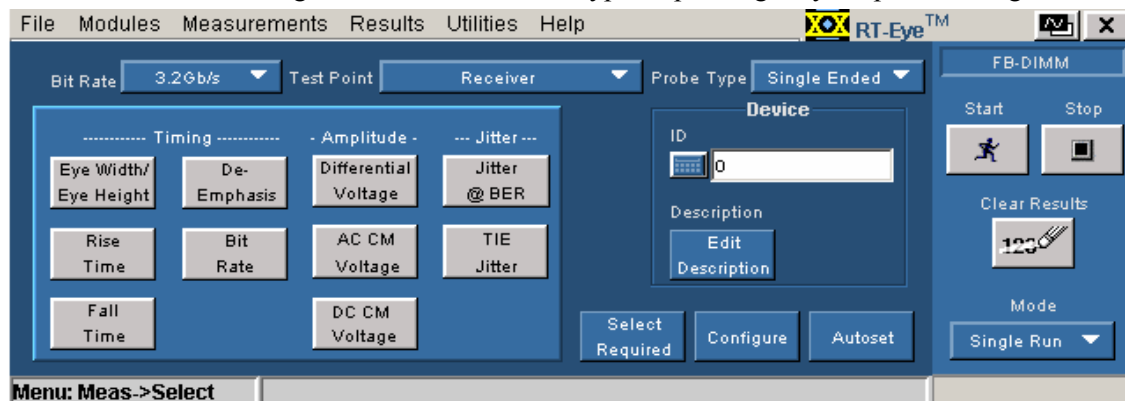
File Modules Measurements Results Utilities Help

RT-Eye™

Bit Rate 3.2Gb/s Test Point Receiver Probe Type Single Ended

FB-DIMM

------------ Timing ------------ - Amplitude - --- Jitter ---

Eye Width/ Eye Height

De-Emphasis

Differential Voltage

Jitter @ BER

Rise Time

Bit Rate

AC CM Voltage

TIE Jitter

Fall Time

DC CM Voltage

Device

ID

0

Description

Edit Description

Start Stop

Clear Results

123

Mode

Single Run

Select Required

Configure

Autoset

Menu: Meas->Select